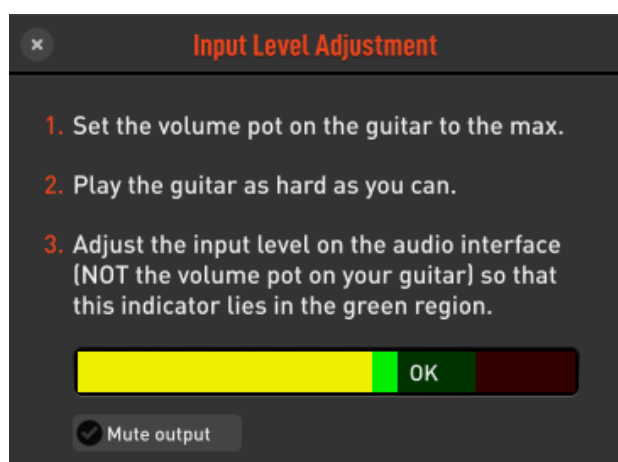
×

Input Level Adjustment

1. Set the volume pot on the guitar to the max.

2. Play the guitar as hard as you can.

3. Adjust the input level on the audio interface (NOT the volume pot on your guitar) so that this indicator lies in the green region.

OK

Mute output